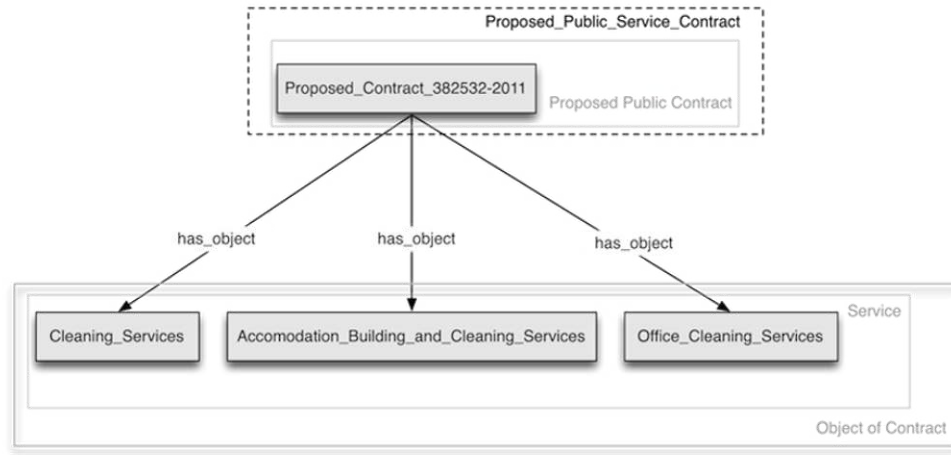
Proposed_Public_Service_Contract

Proposed_Contract_382532-2011

Proposed Public Contract

has_object

has_object

has_object

Service

Cleaning_Services

Accomodation_Building_and_Cleaning_Services

Office_Cleaning_Services

Object of Contract